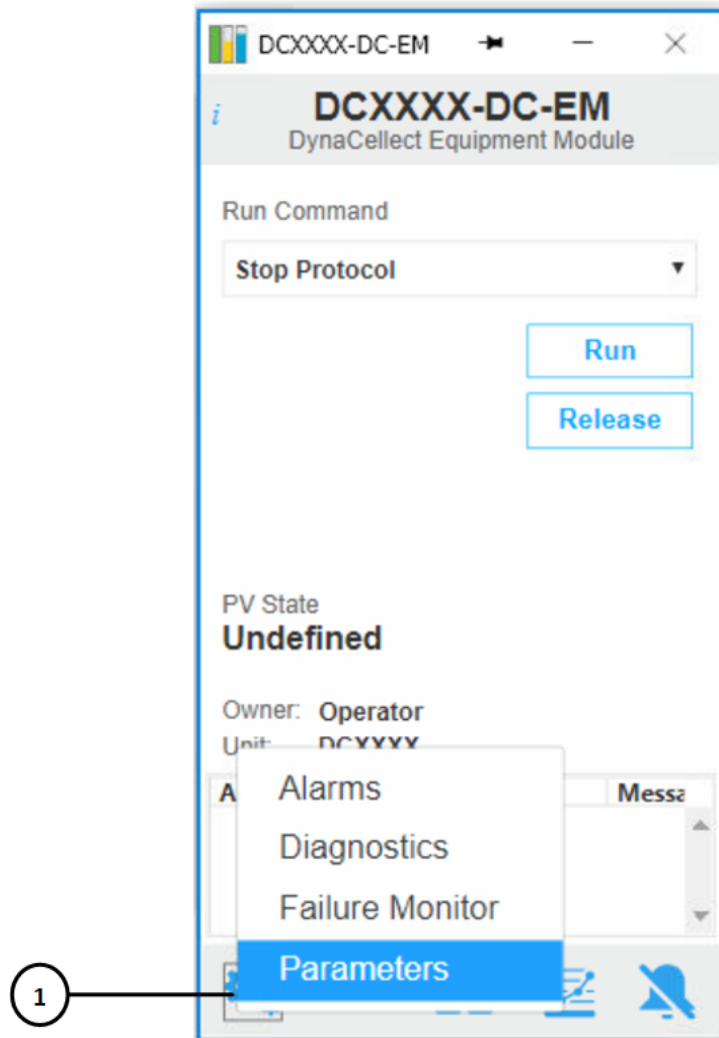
DCXXXX-DC-EM

i

DCXXXX-DC-EM
DynaCellect Equipment Module

Run Command

Stop Protocol

Run

Release

PV State
Undefined

Owner: Operator
Unit: DCXXXX

A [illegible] Messa

Alarms
Diagnostics
Failure Monitor
Parameters

1